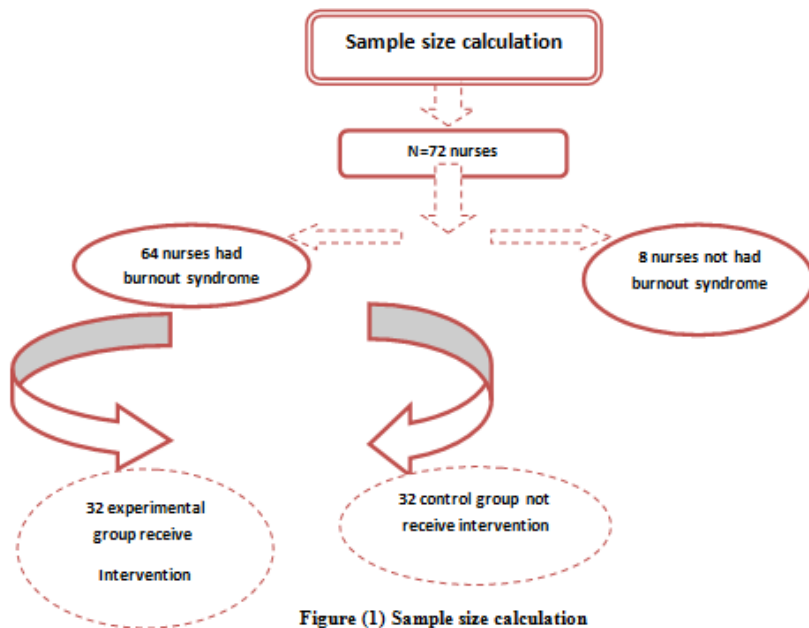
Sample size calculation

N=72 nurses

64 nurses had burnout syndrome

8 nurses not had burnout syndrome

32 experimental group receive

Intervention

32 control group not receive intervention

Figure (1) Sample size calculation